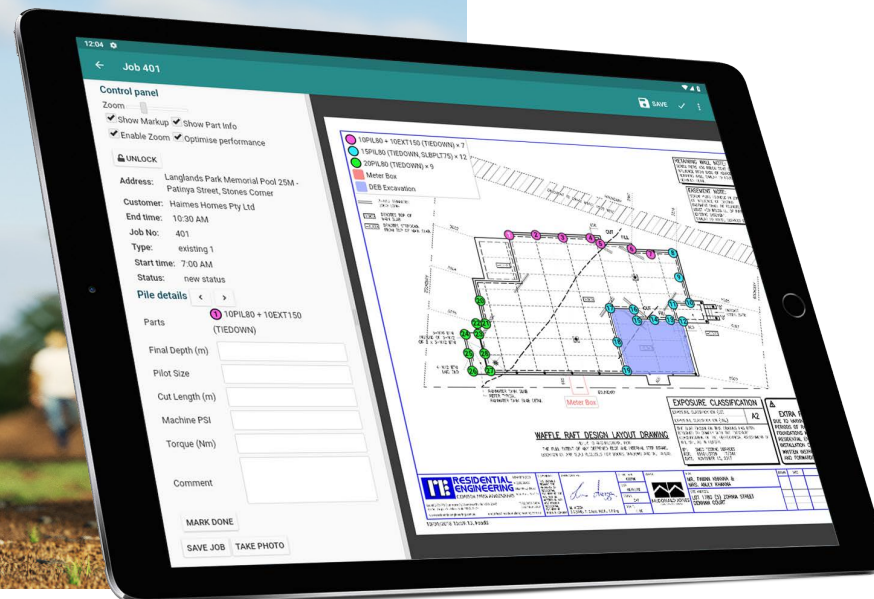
12:04

Job 401

SAVE

Control panel

Zoom

Show Markup Show Part Info

Enable Zoom Optimise performance

UNLOCK

Address: Langlands Park Memorial Pool 25M - Patinya Street, Stones Corner

Customer: Haimes Homes Pty Ltd

End time: 10:30 AM

Job No: 401

Type: existing 1

Start time: 7:00 AM

Status: new status

Pile details

Parts 10PIL80 + 10EXT150 (TIEDOWN)

Final Depth (m)

Pilot Size

Cut Length (m)

Machine PSI

Torque (Nm)

Comment

MARK DONE

SAVE JOB TAKE PHOTO

10PIL80 + 10EXT150 (TIEDOWN) × 7
15PIL80 (TIEDOWN, SLBPLT75) × 12
20PIL80 (TIEDOWN) × 9
Meter Box
DEB Excavation

Meter Box

EXPOSURE CLASSIFICATION

A2

EXTRA

WAFFLE RAFT DESIGN LAYOUT DRAWING

RESIDENTIAL ENGINEERING

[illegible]